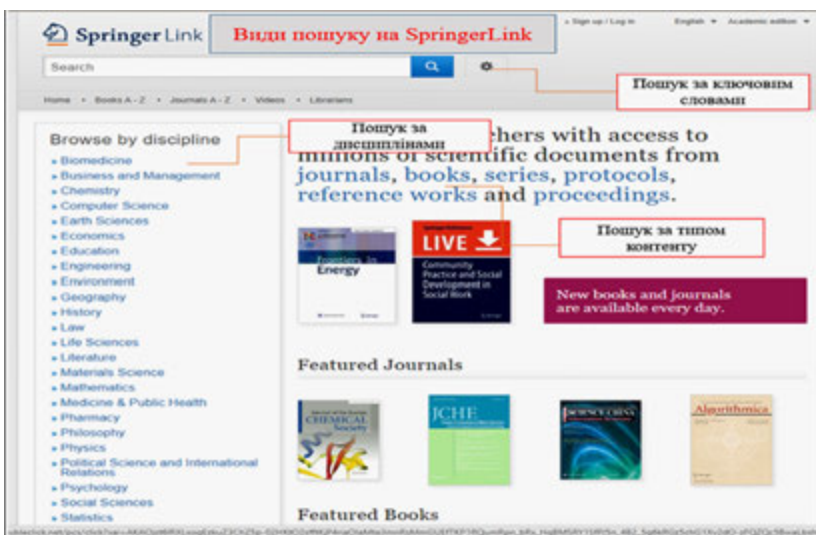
Springer Link

Види пошуку на SpringerLink

» Sign up / Log in   English   Academic edition

Search

Пошук за ключовим словами

Home • Books A - Z • Journals A - Z • Videos • Librarians

Browse by discipline

Пошук за дисциплінами

» Biomedicine
» Business and Management
» Chemistry
» Computer Science
» Earth Sciences
» Economics
» Education
» Engineering
» Environment
» Geography
» History
» Law
» Life Sciences
» Literature
» Materials Science
» Mathematics
» Medicine & Public Health
» Pharmacy
» Philosophy
» Physics
» Political Science and International Relations
» Psychology
» Social Sciences
» Statistics

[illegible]chers with access to millions of scientific documents from journals, books, series, protocols, reference works and proceedings.

Пошук за типом контенту

Frontiers in Energy

LIVE

Community Practice and Social Development in Social Work

New books and journals are available every day.

Featured Journals

CHEMICAL Society

JCHE

SCIENCE CHINA

Algorithmica

Featured Books